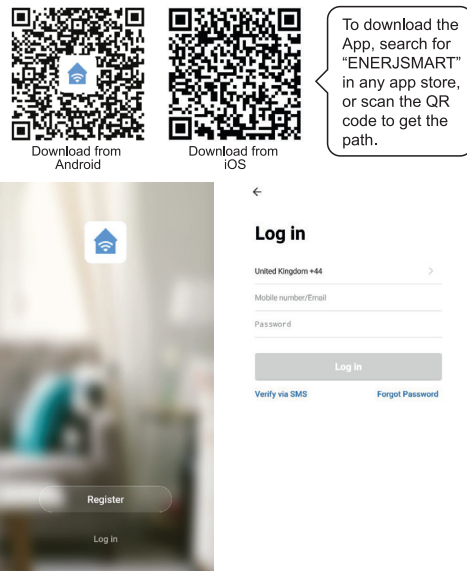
Download from Android

Download from iOS

To download the App, search for "ENERJSMART" in any app store, or scan the QR code to get the path.

Register

Log in

←

Log in

United Kingdom +44 >

Mobile number/Email

Password

Log in

Verify via SMS

Forgot Password